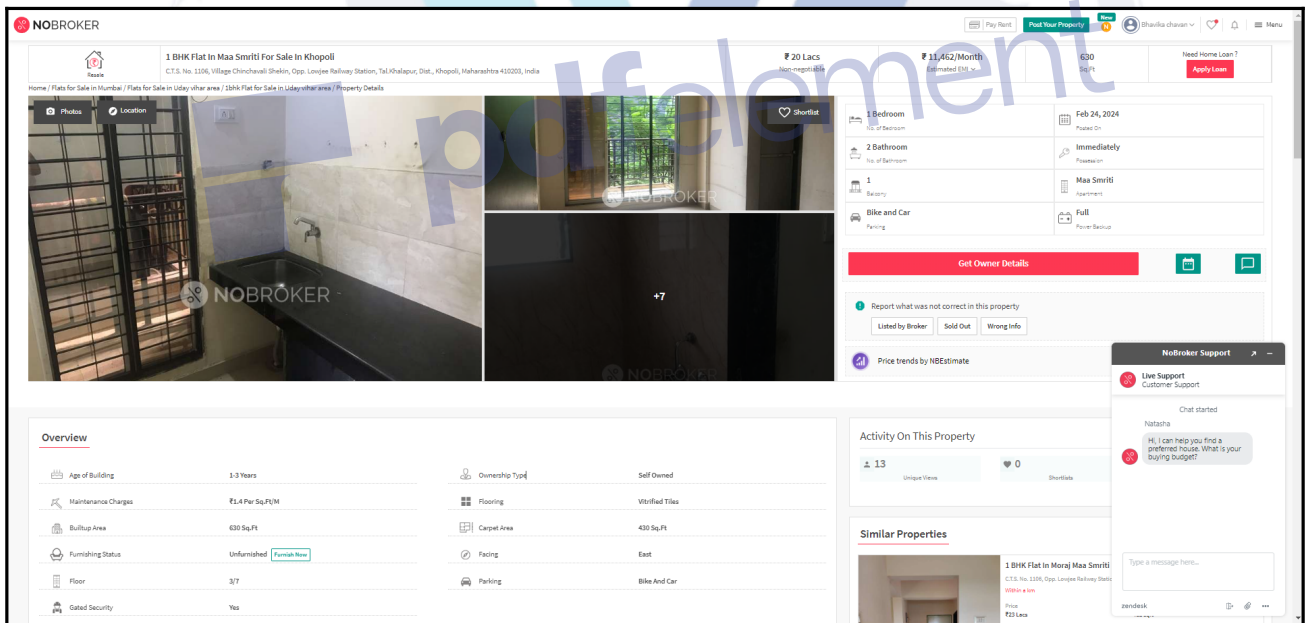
NOBROKER

Pay Rent | Post Your Property | New | Bhavika chavan | Menu

Resale

1 BHK Flat In Maa Smriti For Sale In Khopoli
C.T.S. No. 1106, Village Chinchavali Shekin, Opp. Lowjee Railway Station, Tal.Khalapur, Dist., Khopoli, Maharashtra 410203, India

₹ 20 Lacs
Non-negotiable

₹ 11,462/Month
Estimated EMI

630
Sq.Ft

Need Home Loan ?
Apply Loan

Home / Flats for Sale in Mumbai / Flats for Sale in Uday vihar area / 1bhk Flat for Sale in Uday vihar area / Property Details

Photos | Location | Shortlist

NOBROKER

+7

pdfelement

1 Bedroom
No. of Bedroom

Feb 24, 2024
Posted On

2 Bathroom
No. of Bathroom

Immediately
Possession

1
Balcony

Maa Smriti
Apartment

Bike and Car
Parking

Full
Power Backup

Get Owner Details

Report what was not correct in this property
Listed by Broker | Sold Out | Wrong Info

Price trends by NBEstimate

Overview

| | | | |
|---|---|---|---|
| Age of Building | 1-3 Years | Ownership Type | Self Owned |
| Maintenance Charges | ₹1.4 Per Sq.Ft/M | Flooring | Vitrified Tiles |
| Builtup Area | 630 Sq.Ft | Carpet Area | 430 Sq.Ft |
| Furnishing Status | Unfurnished Furnish Now | Facing | East |
| Floor | 3/7 | Parking | Bike And Car |
| Gated Security | Yes | | |

Activity On This Property
13 Unique Views
0 Shortlists

Similar Properties
1 BHK Flat In Moraj Maa Smriti
C.T.S. No. 1106, Opp. Lowjee Railway Statio
Within a km
Price
₹23 Lacs

NoBroker Support
Live Support
Customer Support
Chat started
Natasha
Hi, I can help you find a preferred house. What is your buying budget?
Type a message here...
zendesk